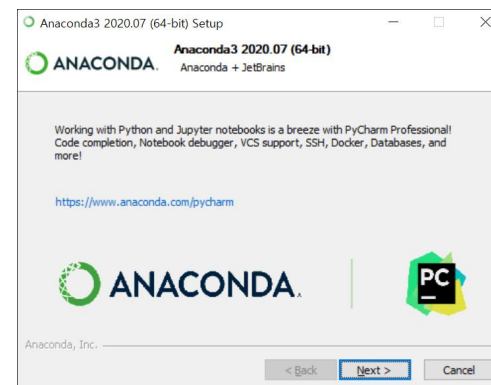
Anaconda3 2020.07 (64-bit) Setup

ANACONDA.

Anaconda3 2020.07 (64-bit)
Anaconda + JetBrains

Working with Python and Jupyter notebooks is a breeze with PyCharm Professional! Code completion, Notebook debugger, VCS support, SSH, Docker, Databases, and more!

https://www.anaconda.com/pycharm

ANACONDA.

PC

Anaconda, Inc.

< Back
Next >
Cancel